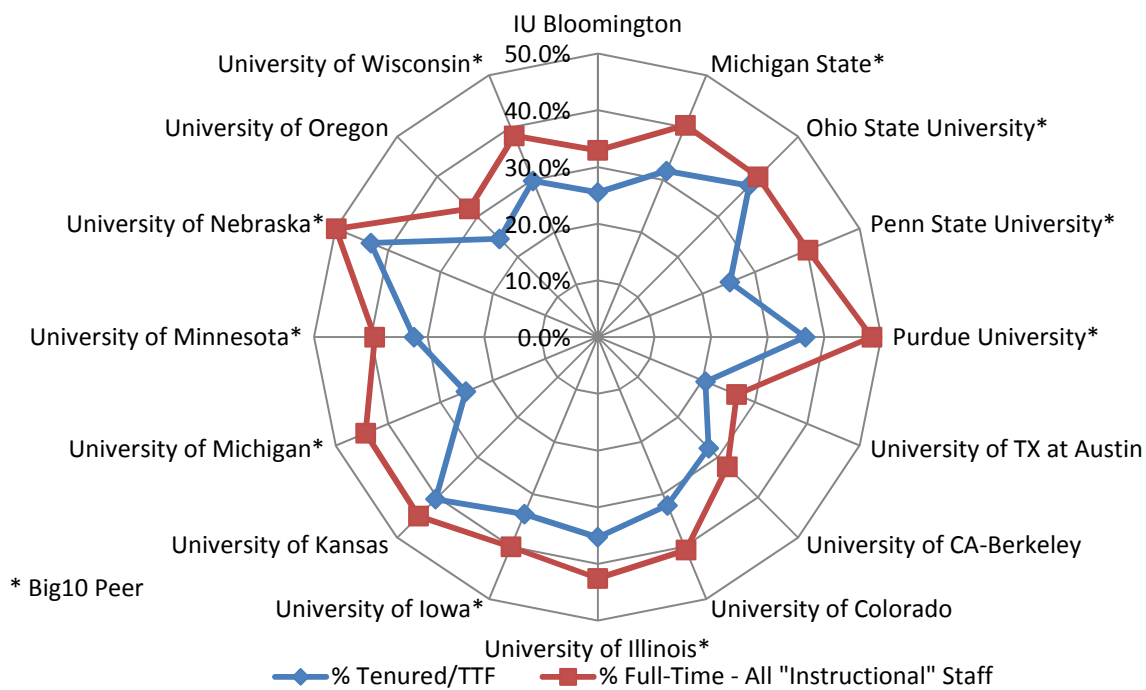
IU Bloomington

Michigan State*

Ohio State University*

Penn State University*

Purdue University*

University of TX at Austin

University of CA-Berkeley

University of Colorado

University of Illinois*

University of Iowa*

University of Kansas

University of Michigan*

University of Minnesota*

University of Nebraska*

University of Oregon

University of Wisconsin*

50.0%
40.0%
30.0%
20.0%
10.0%
0.0%

* Big10 Peer

% Tenured/TTF
% Full-Time - All "Instructional" Staff